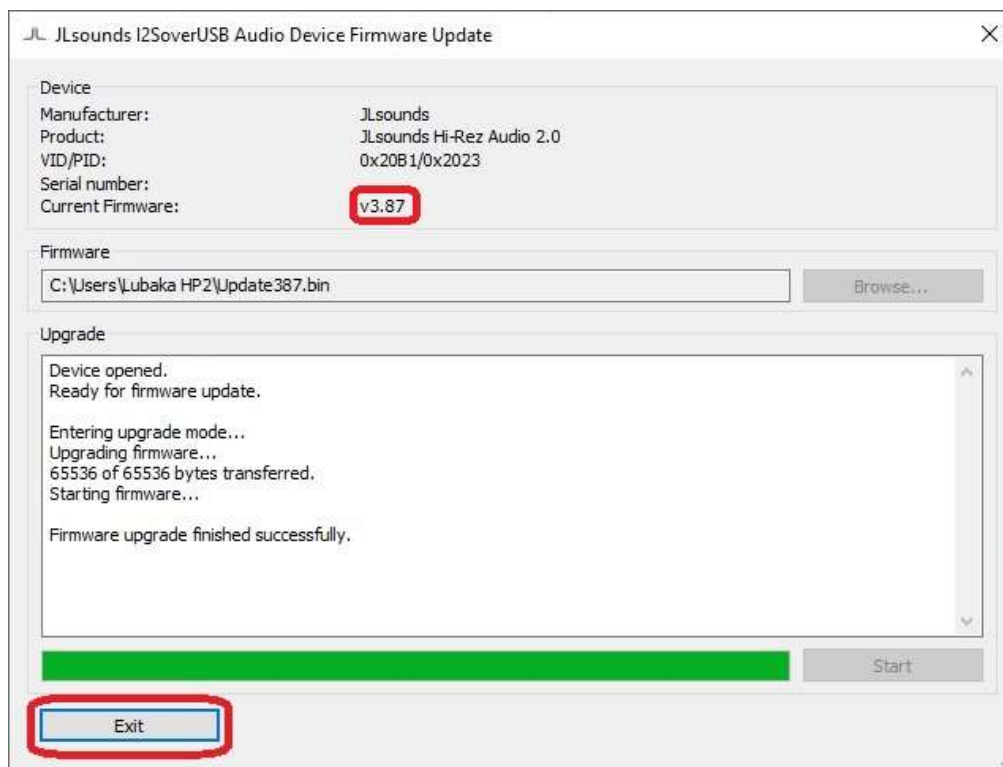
JLsounds I2SoverUSB Audio Device Firmware Update

×

Device

| | |
|---|---|
| Manufacturer: | JLsounds |
| Product: | JLsounds Hi-Rez Audio 2.0 |
| VID/PID: | 0x20B1/0x2023 |
| Serial number: | |
| Current Firmware: | v3.87 |

Firmware

C:\Users\Lubaka HP2\Update387.bin

Browse...

Upgrade

Device opened.
Ready for firmware update.

Entering upgrade mode...
Upgrading firmware...
65536 of 65536 bytes transferred.
Starting firmware...

Firmware upgrade finished successfully.

Start

Exit